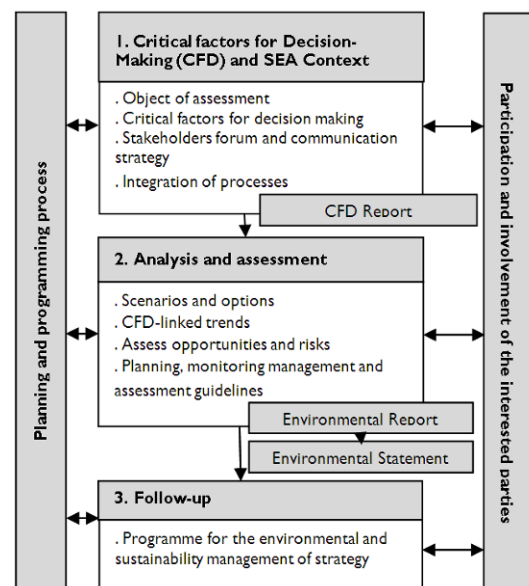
Planning and programming process

1. Critical factors for Decision-Making (CFD) and SEA Context

. Object of assessment
. Critical factors for decision making
. Stakeholders forum and communication strategy
. Integration of processes

CFD Report

2. Analysis and assessment

. Scenarios and options
. CFD-linked trends
. Assess opportunities and risks
. Planning, monitoring management and assessment guidelines

Environmental Report

Environmental Statement

3. Follow-up

. Programme for the environmental and sustainability management of strategy

Participation and involvement of the interested parties